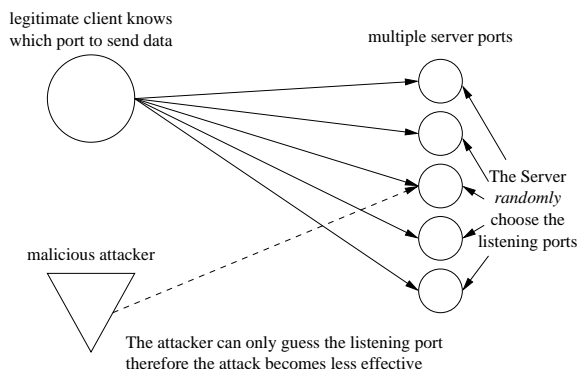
legitimate client knows which port to send data

multiple server ports

The Server *randomly* choose the listening ports

malicious attacker

The attacker can only guess the listening port therefore the attack becomes less effective